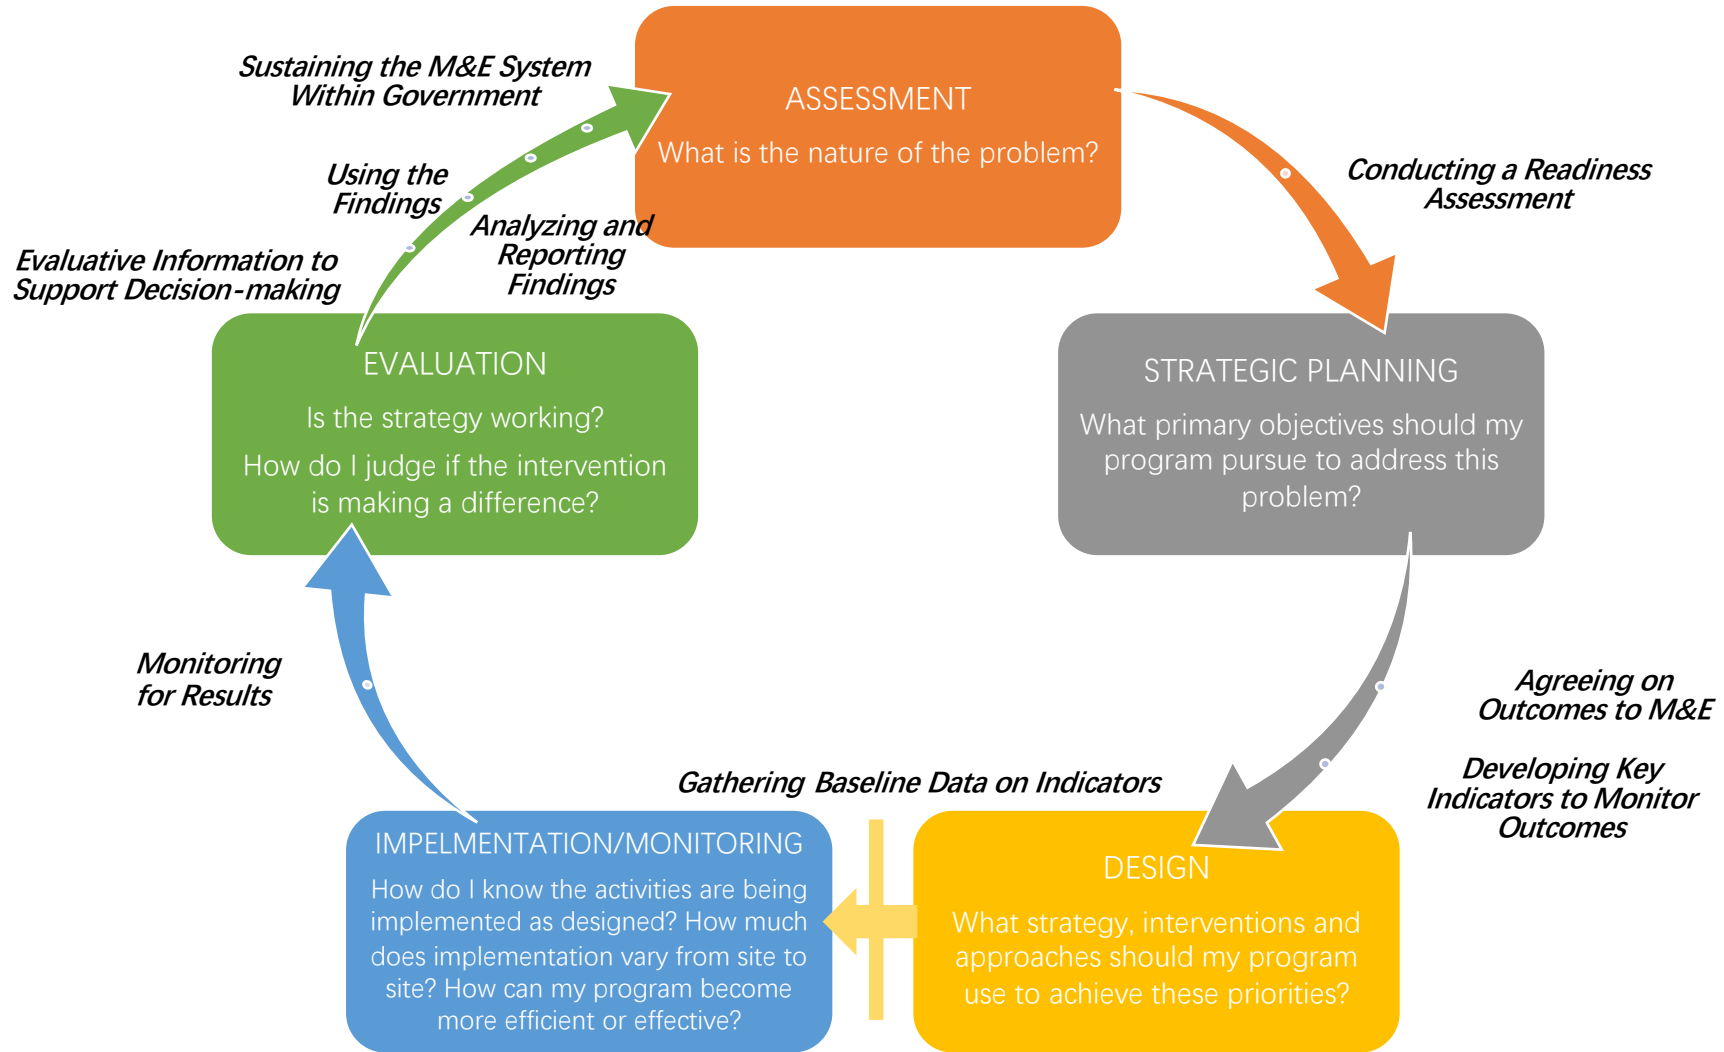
Sustaining the M&E System Within Government

ASSESSMENT

What is the nature of the problem?

Conducting a Readiness Assessment

Using the Findings

Analyzing and Reporting Findings

Evaluative Information to Support Decision-making

EVALUATION

Is the strategy working?

How do I judge if the intervention is making a difference?

STRATEGIC PLANNING

What primary objectives should my program pursue to address this problem?

Agreeing on Outcomes to M&E

Developing Key Indicators to Monitor Outcomes

Monitoring for Results

Gathering Baseline Data on Indicators

IMPELMENTATION/MONITORING

How do I know the activities are being implemented as designed? How much does implementation vary from site to site? How can my program become more efficient or effective?

DESIGN

What strategy, interventions and approaches should my program use to achieve these priorities?